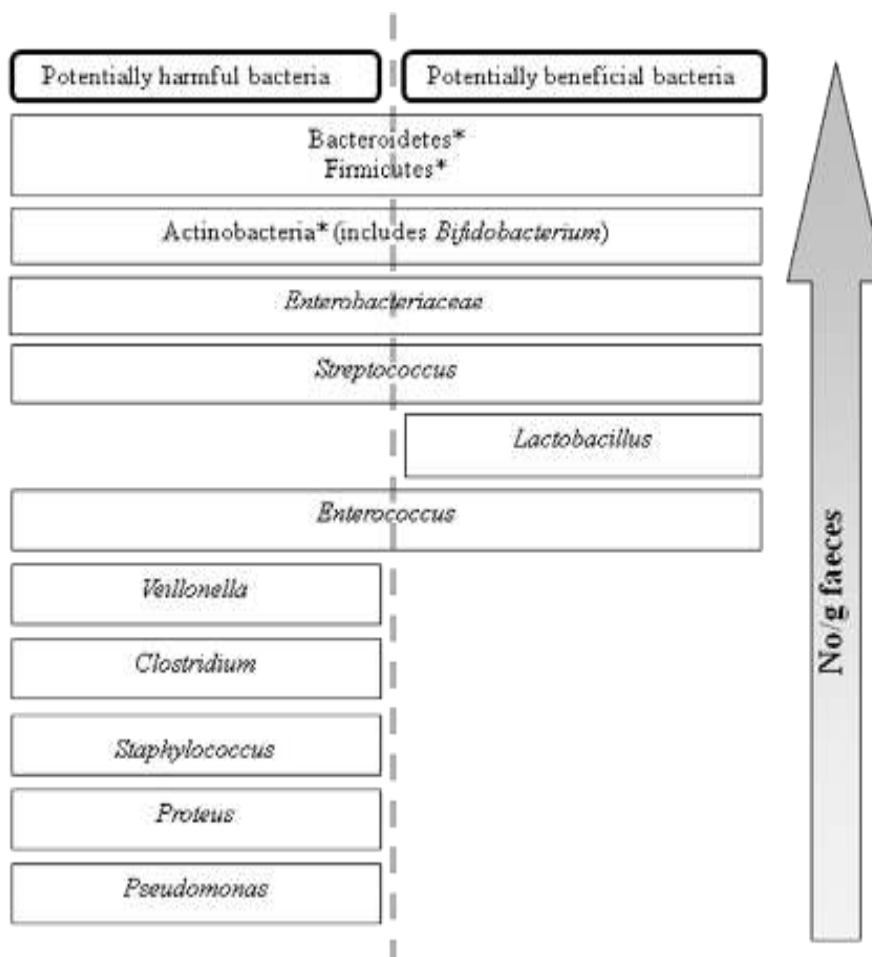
Potentially harmful bacteria

Potentially beneficial bacteria

Bacteroidetes*
Firmicutes*

Actinobacteria* (includes *Bifidobacterium*)

*Enterobacteriaceae*

*Streptococcus*

*Lactobacillus*

*Enterococcus*

*Veillonella*

*Clostridium*

*Staphylococcus*

*Proteus*

*Pseudomonas*

No/g faeces